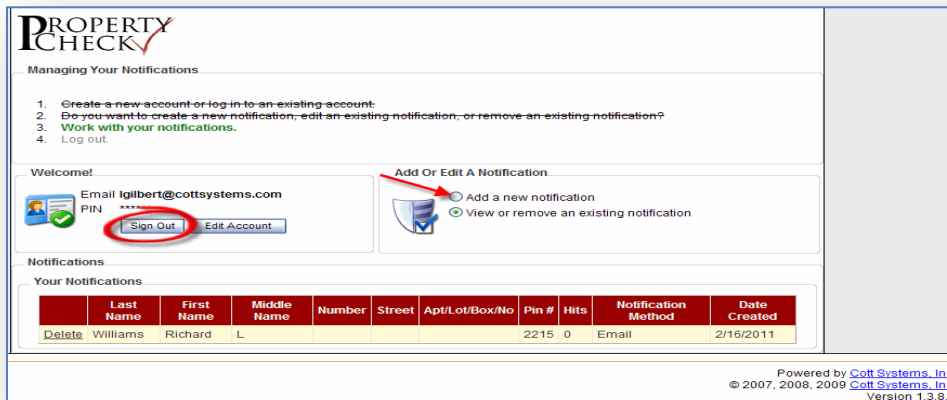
PROPERTY CHECK

Managing Your Notifications

1. ~~Create a new account or log in to an existing account.~~
2. ~~Do you want to create a new notification, edit an existing notification, or remove an existing notification?~~
3. Work with your notifications.
4. Log out.

Welcome!

Email lgilbert@cottsystems.com
PIN *****

Sign Out Edit Account

Add Or Edit A Notification

Add a new notification
View or remove an existing notification

Notifications

Your Notifications

| | Last Name | First Name | Middle Name | Number | Street | Apt/Lot/Box/No | Pin # | Hits | Notification Method | Date Created |
|---|---|---|---|---|---|---|---|---|---|---|
| Delete | Williams | Richard | L | | | | 2215 | 0 | Email | 2/16/2011 |

Powered by Cott Systems, In
© 2007, 2008, 2009 Cott Systems, In
Version 1.3.8.